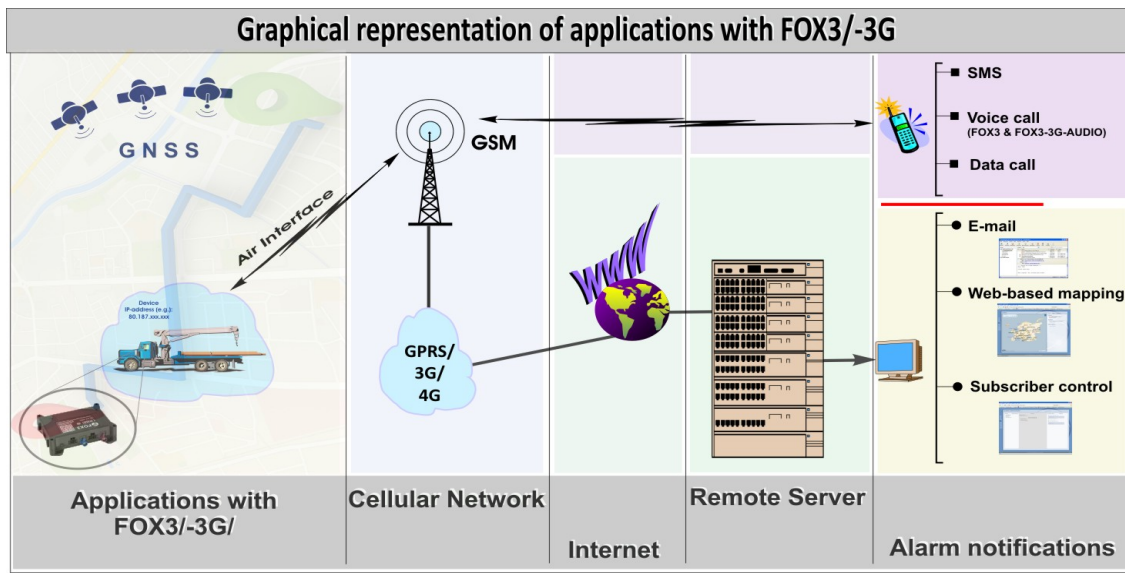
Graphical representation of applications with FOX3/-3G

GNSS

Air Interface

Device
IP-address (e.g.):
80.187.xxx.xxx

GSM

GPRS/
3G/
4G

WWW

SMS

Voice call
(FOX3 & FOX3-3G-AUDIO)

Data call

E-mail

Web-based mapping

Subscriber control

Applications with FOX3/-3G/

Cellular Network

Internet

Remote Server

Alarm notifications